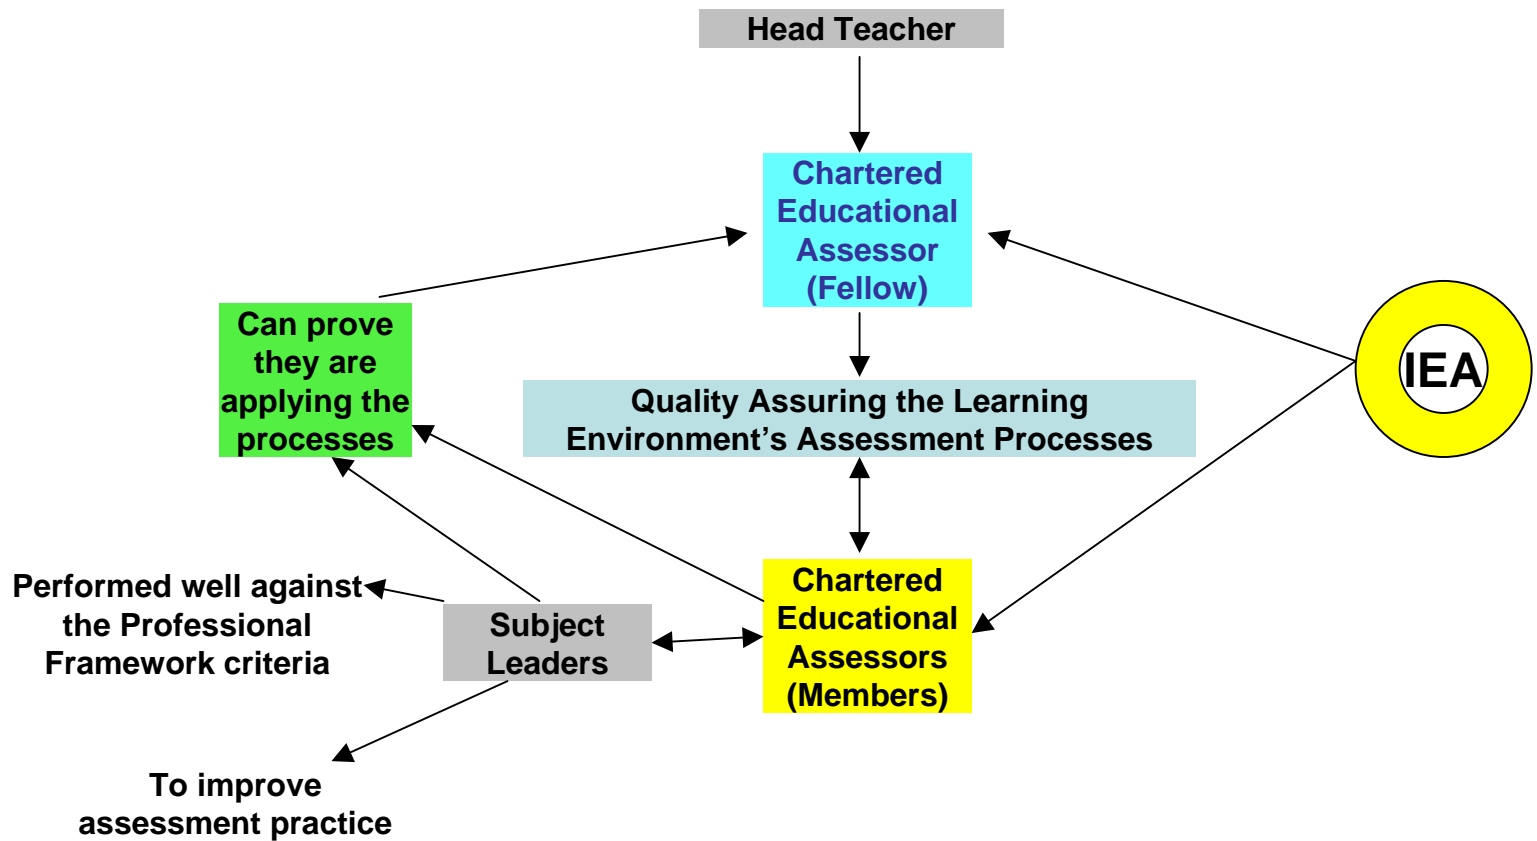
Head Teacher

Chartered Educational Assessor (Fellow)

IEA

Can prove they are applying the processes

Quality Assuring the Learning Environment's Assessment Processes

Performed well against the Professional Framework criteria

Subject Leaders

Chartered Educational Assessors (Members)

To improve assessment practice